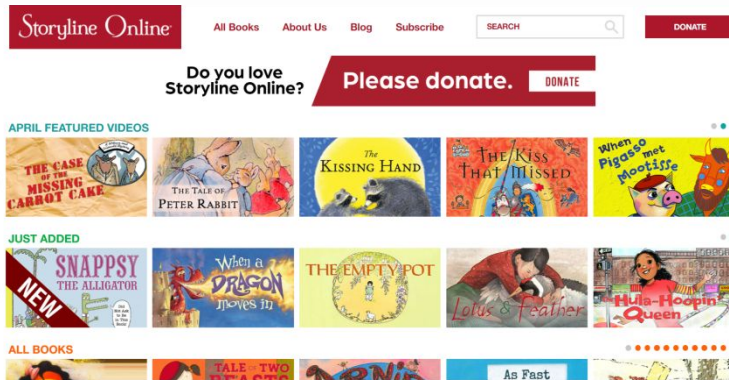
Storyline Online

All Books About Us Blog Subscribe

SEARCH

DONATE

Do you love Storyline Online? Please donate. DONATE

APRIL FEATURED VIDEOS

THE CASE OF THE MISSING CARROT CAKE

THE TALE OF PETER RABBIT

The KISSING HAND

THE Kiss THAT Missed

When Pigasso met Mootisse

JUST ADDED

NEW

SNAPPSY THE ALLIGATOR

When a DRAGON moves in

THE EMPTY POT

Lotus & Feather

the Hula-Hoopin' Queen

ALL BOOKS

TALE OF TWO BEASTS

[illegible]

As Fast